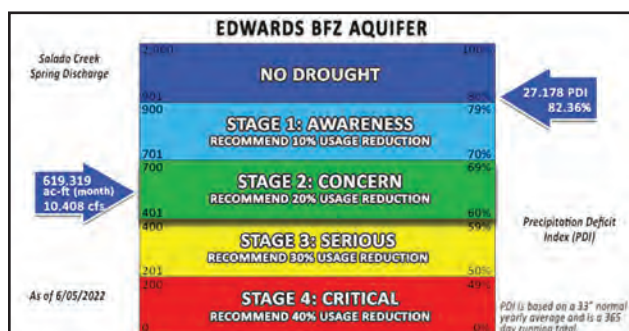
EDWARDS BFZ AQUIFER

Salado Creek Spring Discharge

2,000 100%

NO DROUGHT

901 80%

27.178 PDI 82.36%

900 79%

STAGE 1: AWARENESS
RECOMMEND 10% USAGE REDUCTION

701 70%

700 69%

619.319 ac-ft (month) 10.408 cfs

STAGE 2: CONCERN
RECOMMEND 20% USAGE REDUCTION

401 60%

400 59%

Precipitation Deficit Index (PDI)

STAGE 3: SERIOUS
RECOMMEND 30% USAGE REDUCTION

201 50%

200 49%

As of 6/05/2022

STAGE 4: CRITICAL
RECOMMEND 40% USAGE REDUCTION

0 0%

PDI is based on a 33" normal yearly average and is a 365 day running total.